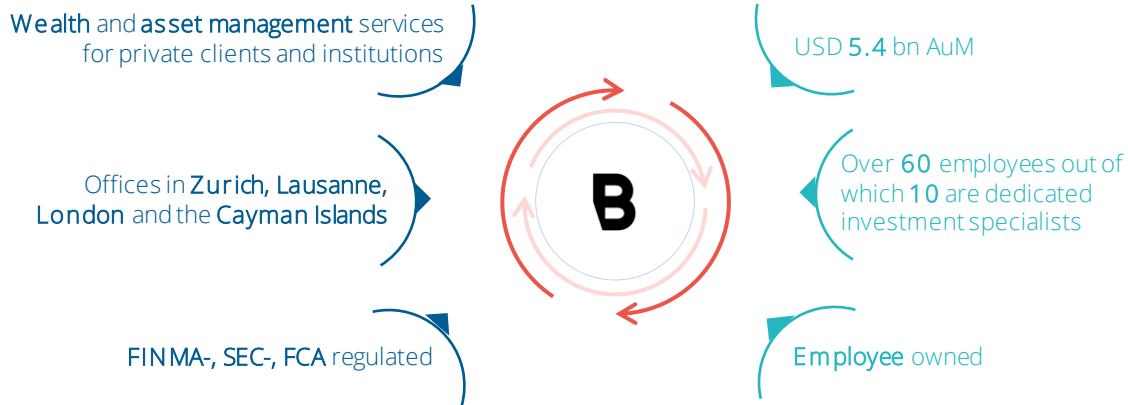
Wealth and asset management services for private clients and institutions

Offices in Zurich, Lausanne, London and the Cayman Islands

FINMA-, SEC-, FCA regulated

B

USD 5.4 bn AuM

Over 60 employees out of which 10 are dedicated investment specialists

Employee owned